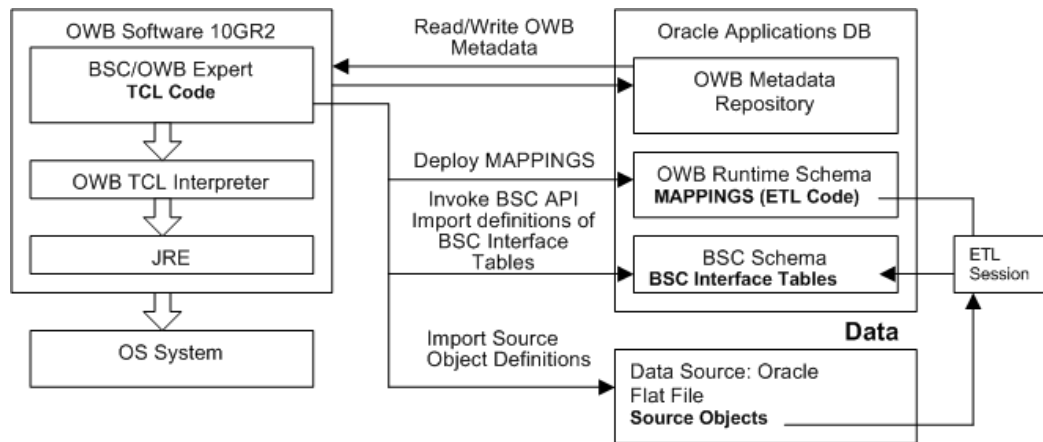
OWB Software 10GR2

BSC/OWB Expert
**TCL Code**

OWB TCL Interpreter

JRE

OS System

Read/Write OWB Metadata

Deploy MAPPINGS

Invoke BSC API
Import definitions of BSC Interface Tables

Import Source Object Definitions

Oracle Applications DB

OWB Metadata Repository

OWB Runtime Schema
**MAPPINGS (ETL Code)**

BSC Schema
**BSC Interface Tables**

ETL Session

**Data**

Data Source: Oracle
Flat File
**Source Objects**